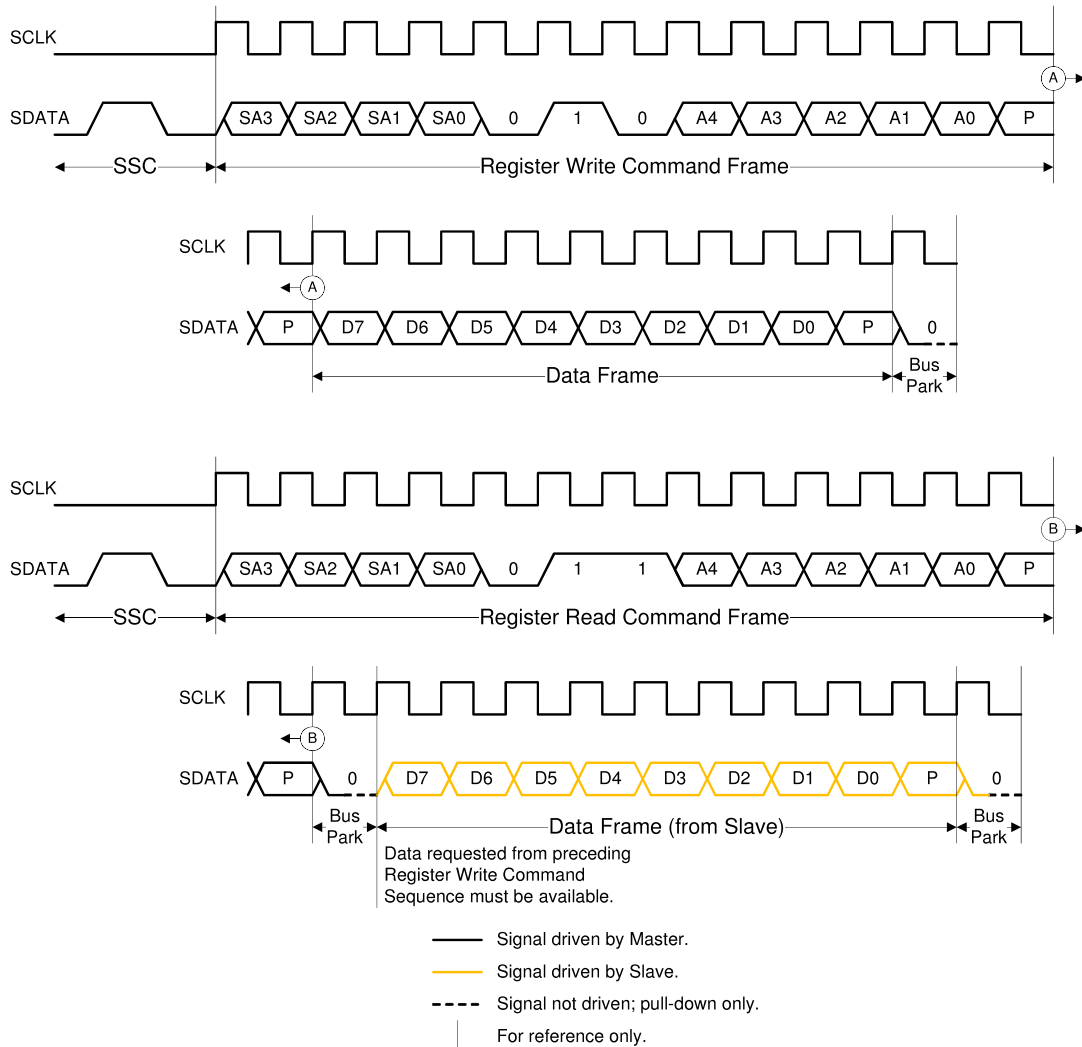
SCLK

SDATA SA3 SA2 SA1 SA0 0 1 0 A4 A3 A2 A1 A0 P

A

SSC

Register Write Command Frame

SCLK

A

SDATA P D7 D6 D5 D4 D3 D2 D1 D0 P 0

Data Frame

Bus Park

SCLK

SDATA SA3 SA2 SA1 SA0 0 1 1 A4 A3 A2 A1 A0 P

B

SSC

Register Read Command Frame

SCLK

B

SDATA P 0 D7 D6 D5 D4 D3 D2 D1 D0 P 0

Bus Park

Data Frame (from Slave)

Bus Park

Data requested from preceding Register Write Command Sequence must be available.

Signal driven by Master.

Signal driven by Slave.

Signal not driven; pull-down only.

For reference only.